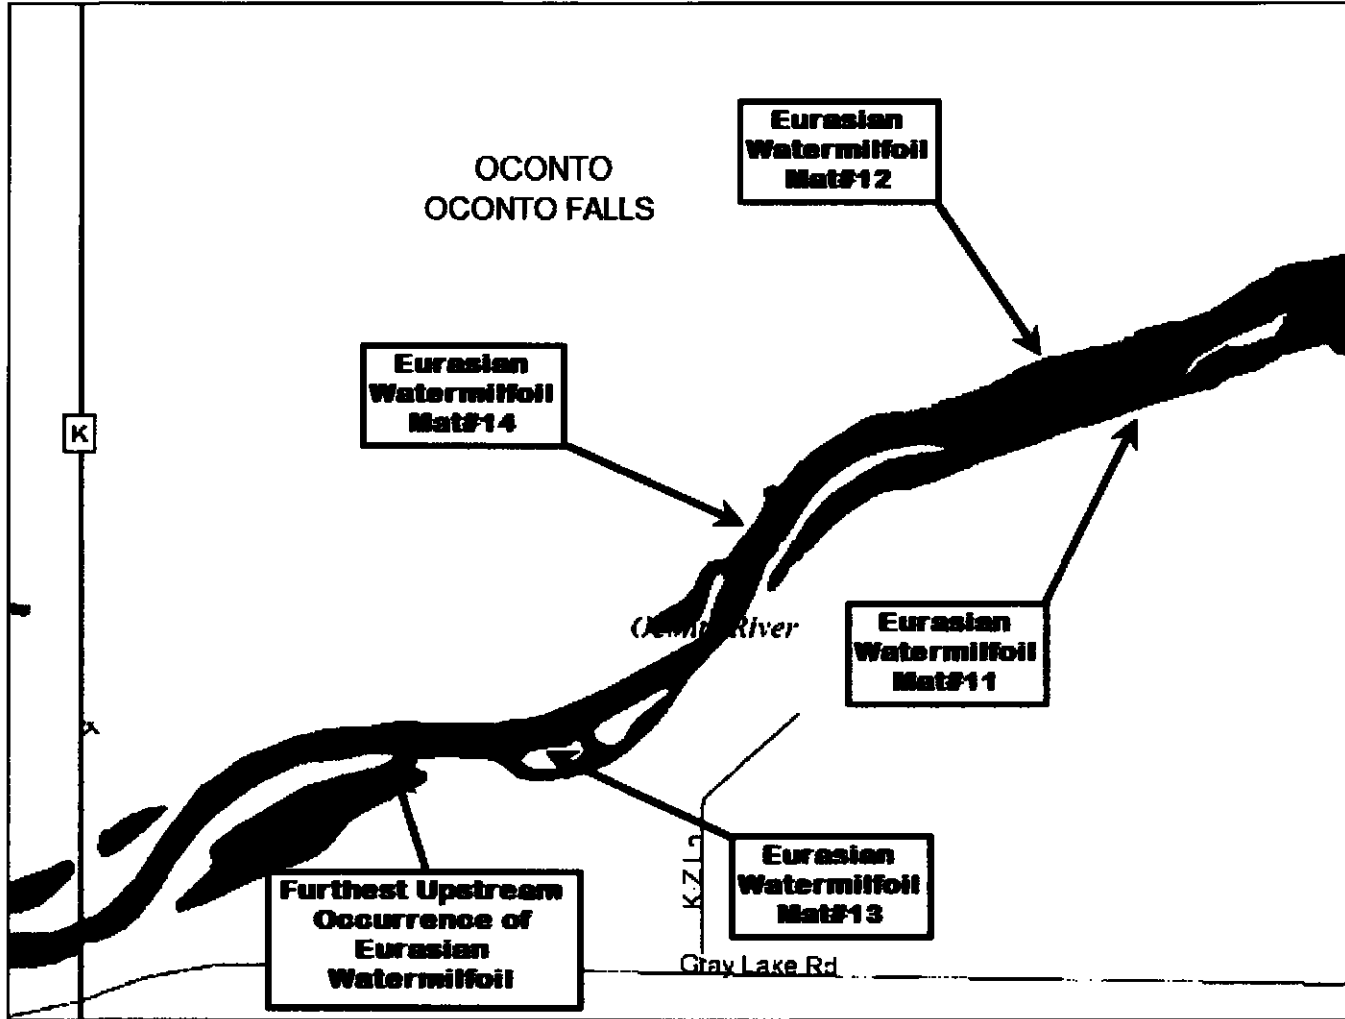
OCONTO
OCONTO FALLS

Eurasian Watermilfoil Mat#12

Eurasian Watermilfoil Mat#14

K

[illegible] River

Eurasian Watermilfoil Mat#11

Furthest Upstream Occurrence of Eurasian Watermilfoil

K Z Ln

Eurasian Watermilfoil Mat#13

Gray Lake Rd